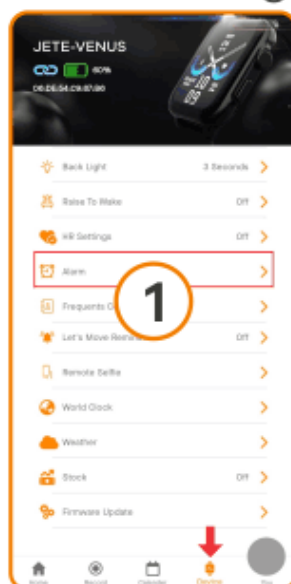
JETE-VENUS

60%

06:DE:54:C9:87:90

Back Light 3 Seconds

Raise To Wake Off

HR Settings Off

Alarm

1

Frequents C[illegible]

Let's Move Remin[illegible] Off

Remote Selfie

World Clock

Weather

Stock Off

Firmware Update

Home Record Calendar Device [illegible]